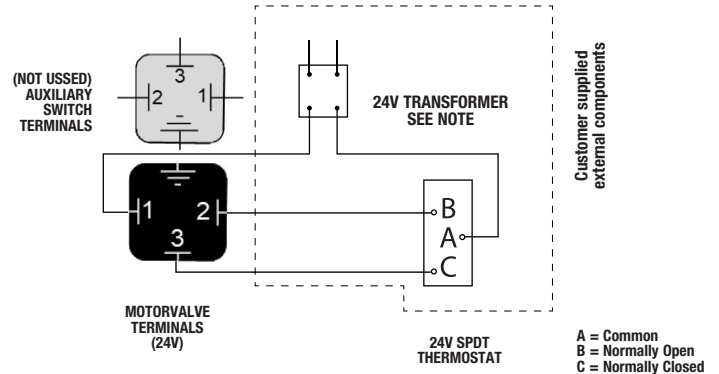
(NOT USSED) AUXILIARY SWITCH TERMINALS

3
2
1

24V TRANSFORMER SEE NOTE

Customer supplied external components

1
2
3

B
A
C

MOTORVALVE TERMINALS (24V)

24V SPDT THERMOSTAT

A = Common
B = Normally Open
C = Normally Closed